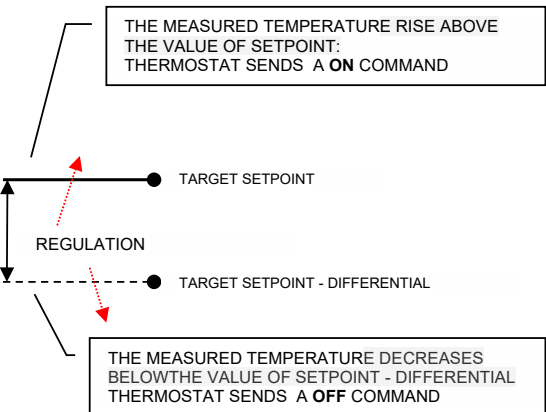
THE MEASURED TEMPERATURE RISE ABOVE THE VALUE OF SETPOINT:
THERMOSTAT SENDS A **ON** COMMAND

TARGET SETPOINT

REGULATION

TARGET SETPOINT - DIFFERENTIAL

THE MEASURED TEMPERATURE DECREASES BELOWTHE VALUE OF SETPOINT - DIFFERENTIAL
THERMOSTAT SENDS A **OFF** COMMAND